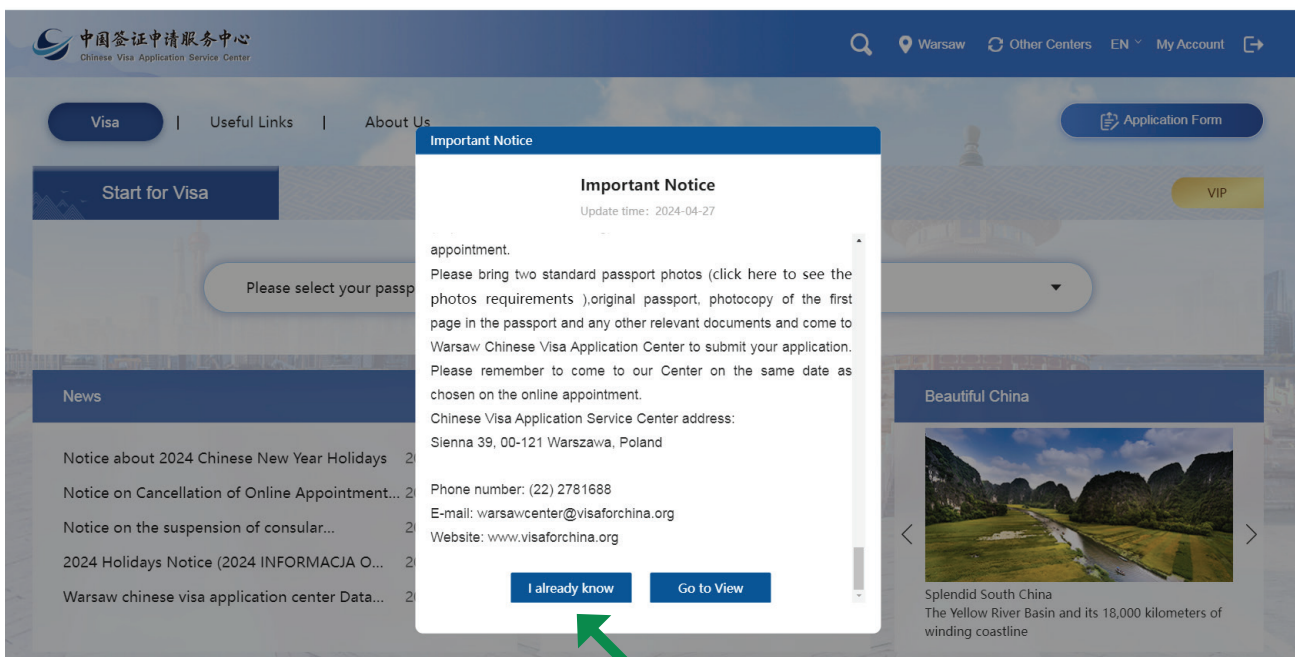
中国签证申请服务中心
Chinese Visa Application Service Center

Warsaw Other Centers EN My Account

Visa | Useful Links | About Us

Application Form

Start for Visa

VIP

Please select your passp

News

Notice about 2024 Chinese New Year Holidays 20

Notice on Cancellation of Online Appointment... 20

Notice on the suspension of consular... 20

2024 Holidays Notice (2024 INFORMACJA O... 20

Warsaw chinese visa application center Data... 20

Beautiful China

Splendid South China

The Yellow River Basin and its 18,000 kilometers of winding coastline

Important Notice

Important Notice

Update time: 2024-04-27

appointment.

Please bring two standard passport photos (click here to see the photos requirements ),original passport, photocopy of the first page in the passport and any other relevant documents and come to Warsaw Chinese Visa Application Center to submit your application. Please remember to come to our Center on the same date as chosen on the online appointment.

Chinese Visa Application Service Center address:

Sienna 39, 00-121 Warszawa, Poland

Phone number: (22) 2781688

E-mail: warsawcenter@visaforchina.org

Website: www.visaforchina.org

I already know

Go to View